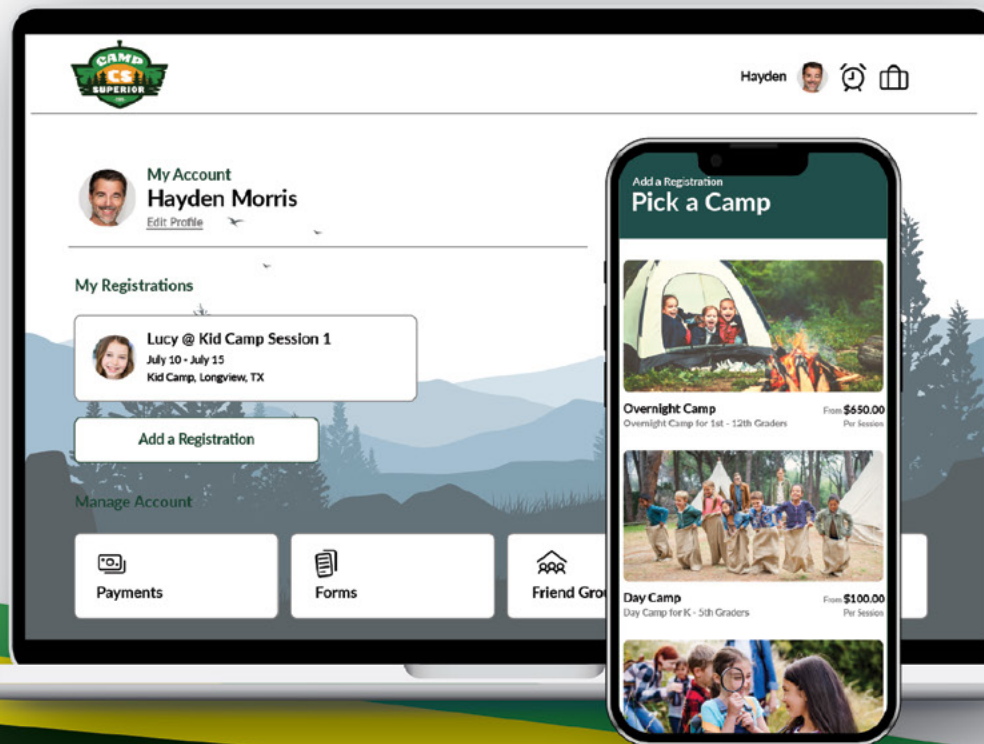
CAMP
CS
SUPERIOR

Hayden

My Account
Hayden Morris
Edit Profile

My Registrations

Lucy @ Kid Camp Session 1
July 10 - July 15
Kid Camp, Longview, TX

Add a Registration

Manage Account

Payments

Forms

Friend Gro

Add a Registration
Pick a Camp

Overnight Camp
Overnight Camp for 1st - 12th Graders
From $650.00
Per Session

Day Camp
Day Camp for K - 5th Graders
From $100.00
Per Session